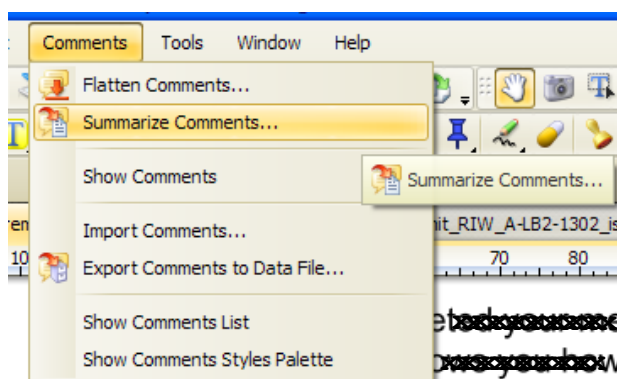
Comments Tools Window Help

Flatten Comments...
Summarize Comments...
Show Comments
Import Comments...
Export Comments to Data File...
Show Comments List
Show Comments Styles Palette

Summarize Comments...

it_RIW_A-LB2-1302_is

10 70 80